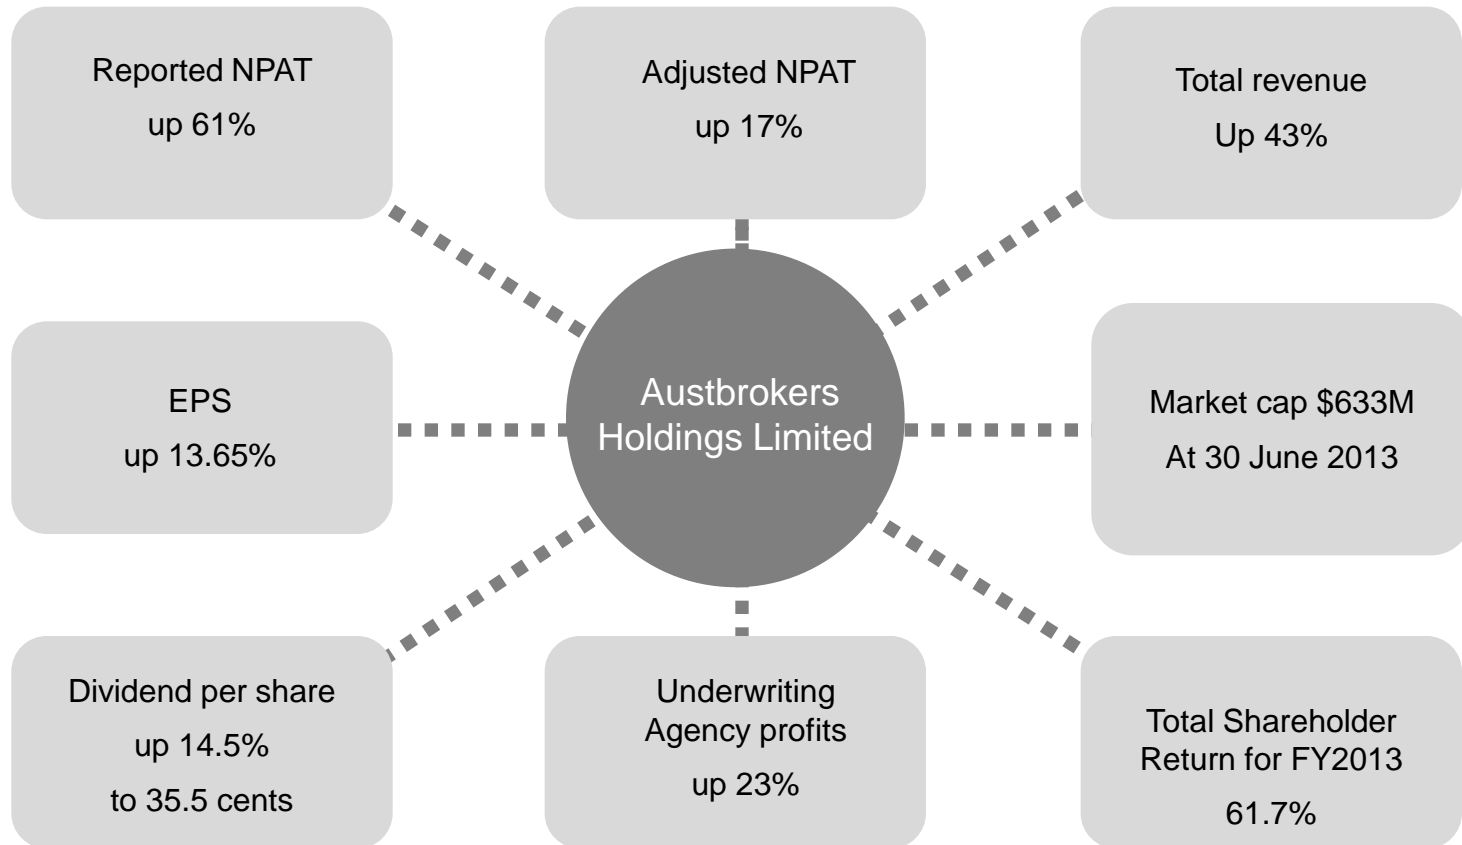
Reported NPAT
up 61%

Adjusted NPAT
up 17%

Total revenue
Up 43%

EPS
up 13.65%

Austbrokers Holdings Limited

Market cap $633M
At 30 June 2013

Dividend per share
up 14.5%
to 35.5 cents

Underwriting Agency profits
up 23%

Total Shareholder Return for FY2013
61.7%